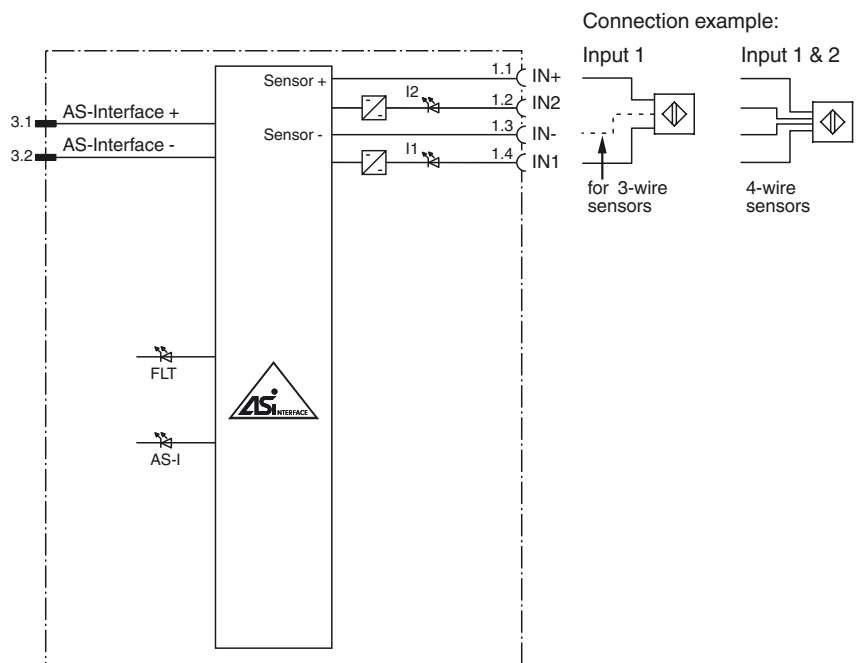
Connection example:

Input 1

Input 1 & 2

Sensor +

1.1 IN+

I2

1.2 IN2

3.1 AS-Interface +

Sensor -

1.3 IN-

3.2 AS-Interface -

I1

1.4 IN1

for 3-wire sensors

4-wire sensors

FLT

ASi INTERFACE

AS-I